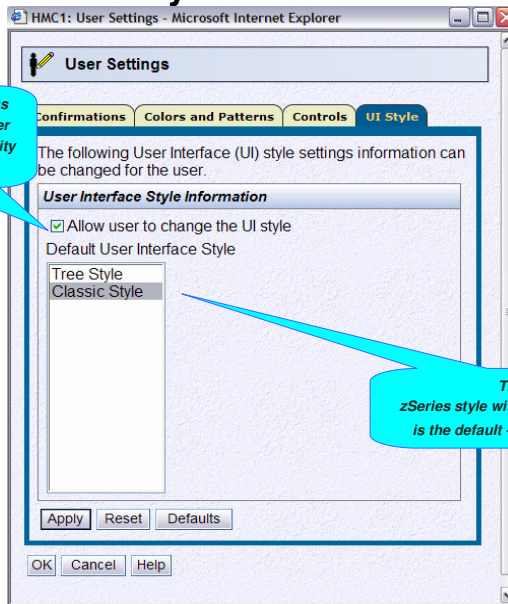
HMC1: User Settings - Microsoft Internet Explorer

User Settings

s
er
ity

Confirmations | Colors and Patterns | Controls | UI Style

The following User Interface (UI) style settings information can be changed for the user.

User Interface Style Information

Allow user to change the UI style

Default User Interface Style

Tree Style
Classic Style

T
zSeries style wi
is the default

Apply | Reset | Defaults

OK | Cancel | Help